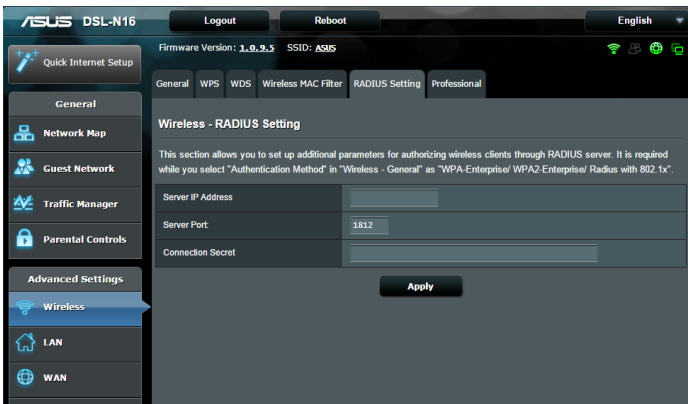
/ISUS DSL-N16

Logout

Reboot

English

Quick Internet Setup

Firmware Version: 1.0.9.5 SSID: ASUS

General

Network Map

Guest Network

Traffic Manager

Parental Controls

Advanced Settings

Wireless

LAN

WAN

General WPS WDS Wireless MAC Filter RADIUS Setting Professional

Wireless - RADIUS Setting

This section allows you to set up additional parameters for authorizing wireless clients through RADIUS server. It is required while you select "Authentication Method" in "Wireless - General" as "WPA-Enterprise/ WPA2-Enterprise/ Radius with 802.1x".

| | |
|---|---|
| Server IP Address | |
| Server Port: | 1812 |
| Connection Secret | |

Apply